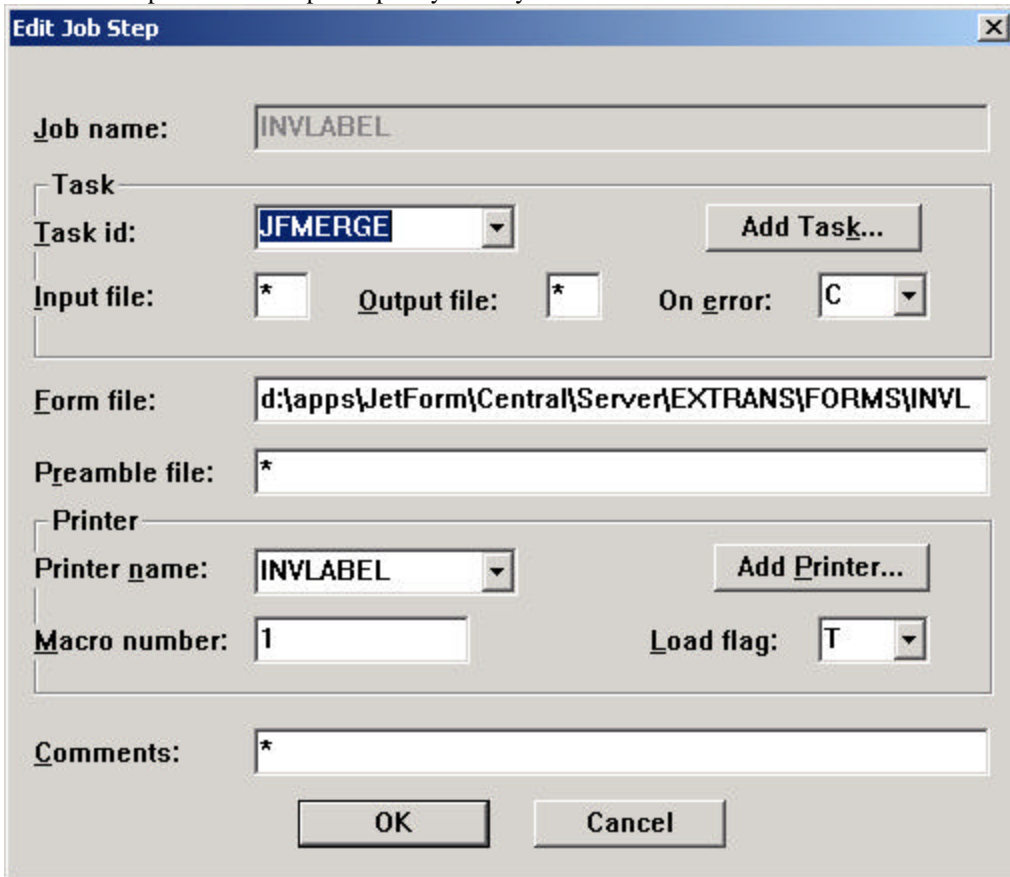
Edit Job Step

Job name: INVLABEL

Task

Task id: JFMERGE

Add Task...

Input file: *

Output file: *

On error: C

Form file: d:\apps\JetForm\Central\Server\EXTRANS\FORMS\INVL

Preamble file: *

Printer

Printer name: INVLABEL

Add Printer...

Macro number: 1

Load flag: T

Comments: *

OK

Cancel